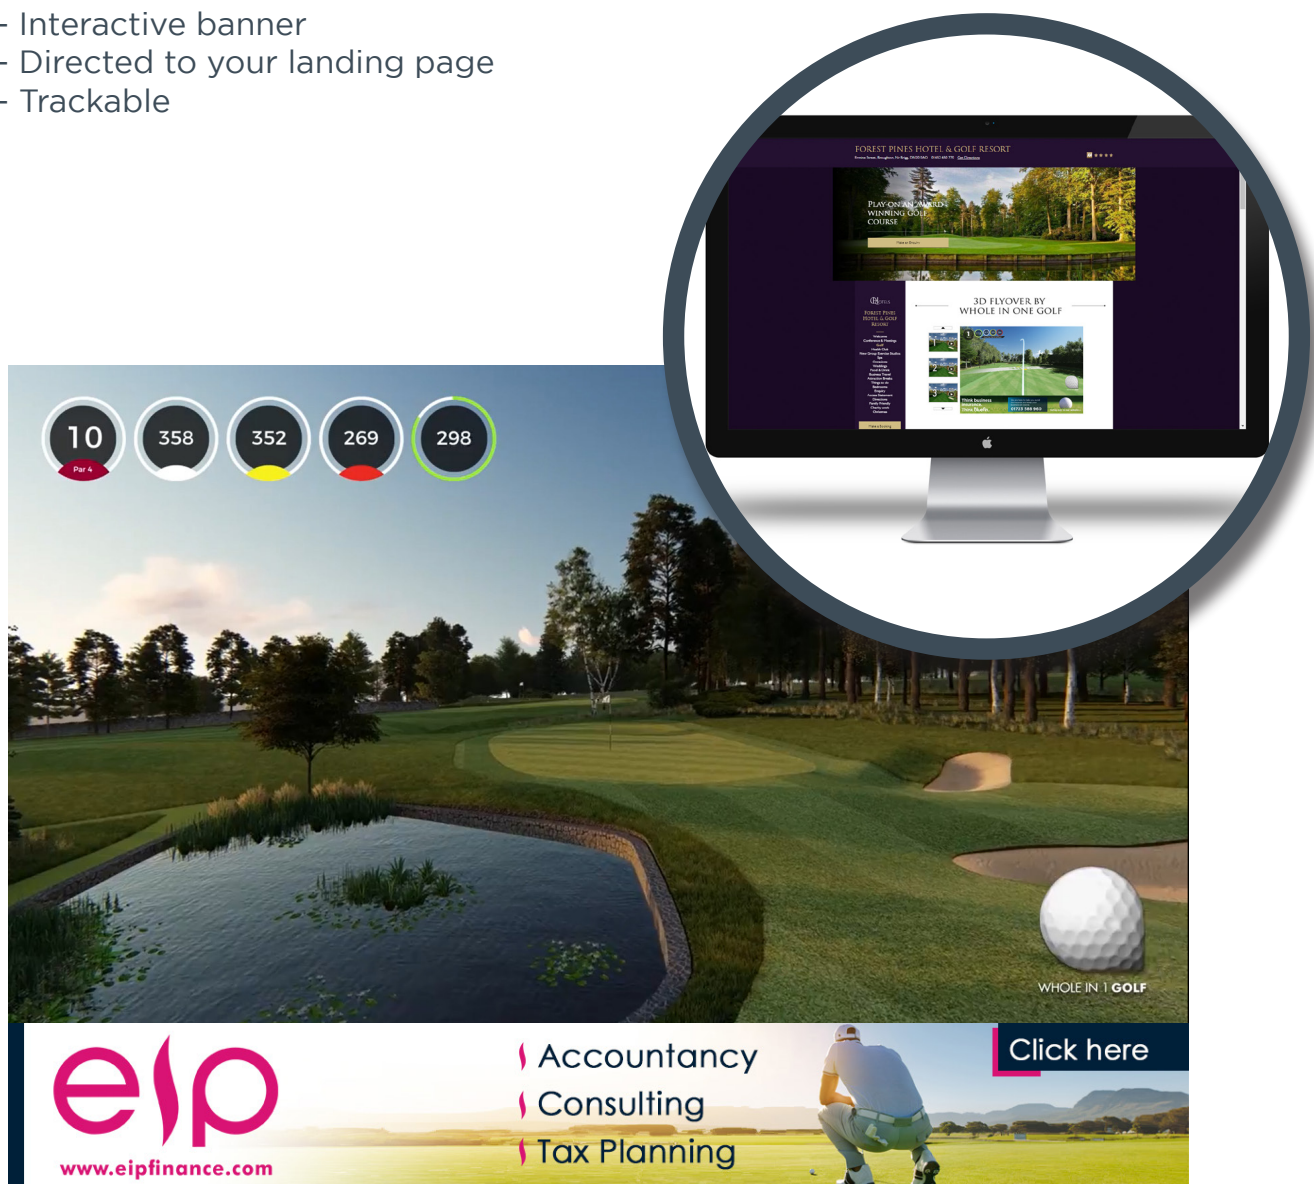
- Interactive banner
- Directed to your landing page
- Trackable

FOREST PINES HOTEL & GOLF RESORT

PLAY ON AN AWARD WINNING GOLF COURSE

3D FLYOVER BY WHOLE IN ONE GOLF

FOREST PINES HOTEL & GOLF RESORT

10
Par 4
358
352
269
298

WHOLE IN 1 GOLF

eip
www.eipfinance.com

Accountancy
Consulting
Tax Planning

Click here